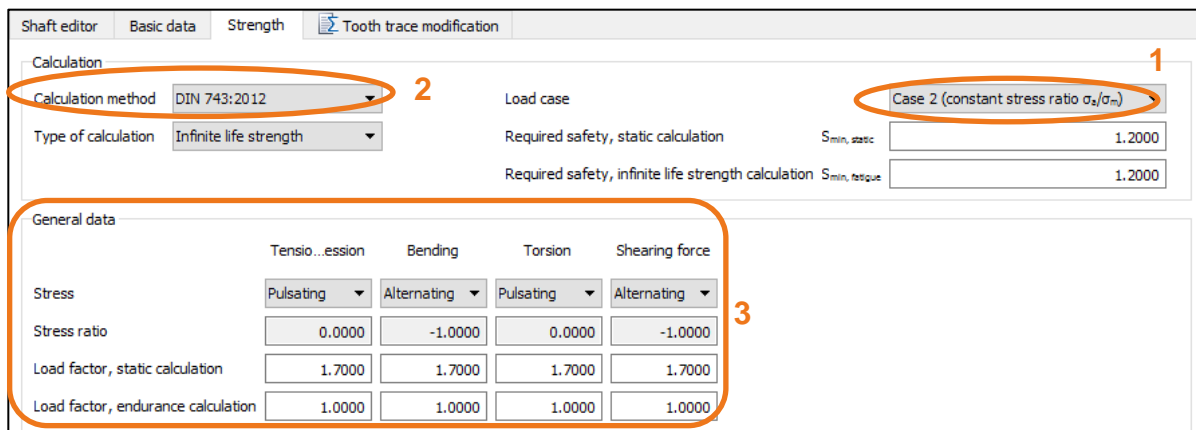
Shaft editor | Basic data | Strength | Tooth trace modification

Calculation

1

Calculation method DIN 743:2012

2

Load case Case 2 (constant stress ratio $\sigma_a/\sigma_m$)

Type of calculation Infinite life strength

Required safety, static calculation $S_{min, static}$ 1.2000

Required safety, infinite life strength calculation $S_{min, fatigue}$ 1.2000

General data

| | Tensio...ession | Bending | Torsion | Shearing force |
|---|---|---|---|---|
| Stress | Pulsating | Alternating | Pulsating | Alternating |
| Stress ratio | 0.0000 | -1.0000 | 0.0000 | -1.0000 |
| Load factor, static calculation | 1.7000 | 1.7000 | 1.7000 | 1.7000 |
| Load factor, endurance calculation | 1.0000 | 1.0000 | 1.0000 | 1.0000 |

3